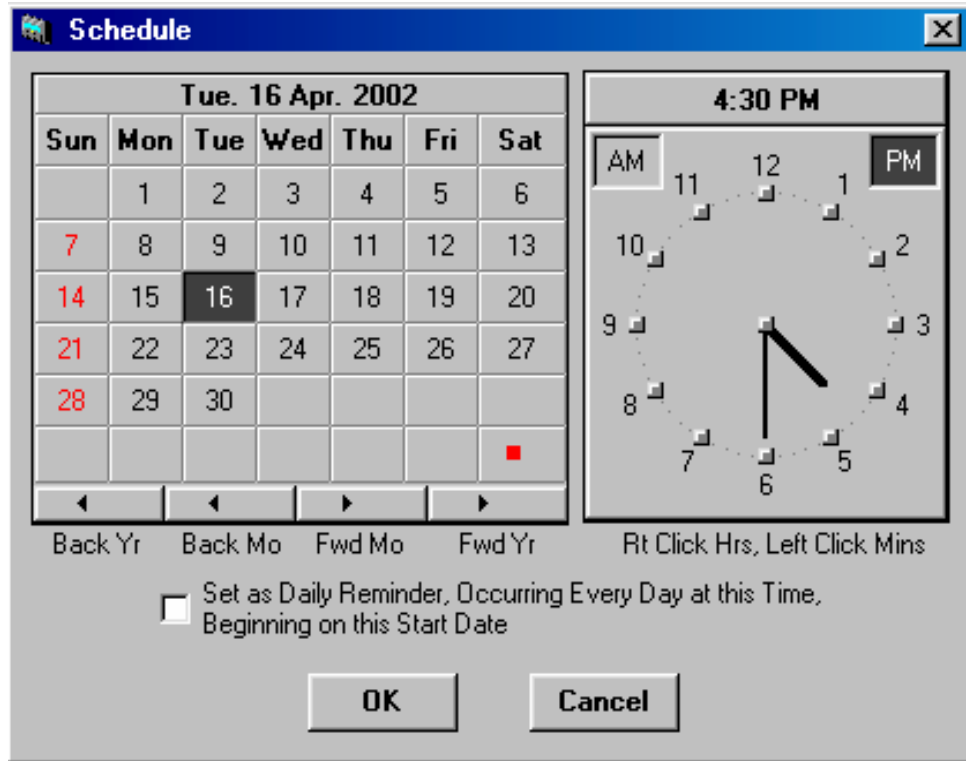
Schedule

Tue. 16 Apr. 2002

| Sun | Mon | Tue | Wed | Thu | Fri | Sat |
|---|---|---|---|---|---|---|
| | 1 | 2 | 3 | 4 | 5 | 6 |
| 7 | 8 | 9 | 10 | 11 | 12 | 13 |
| 14 | 15 | 16 | 17 | 18 | 19 | 20 |
| 21 | 22 | 23 | 24 | 25 | 26 | 27 |
| 28 | 29 | 30 | | | | |

Back Yr Back Mo Fwd Mo Fwd Yr

4:30 PM

AM PM

12 1 2 3 4 5 6 7 8 9 10 11

Rt Click Hrs, Left Click Mins

Set as Daily Reminder, Occurring Every Day at this Time, Beginning on this Start Date

OK Cancel